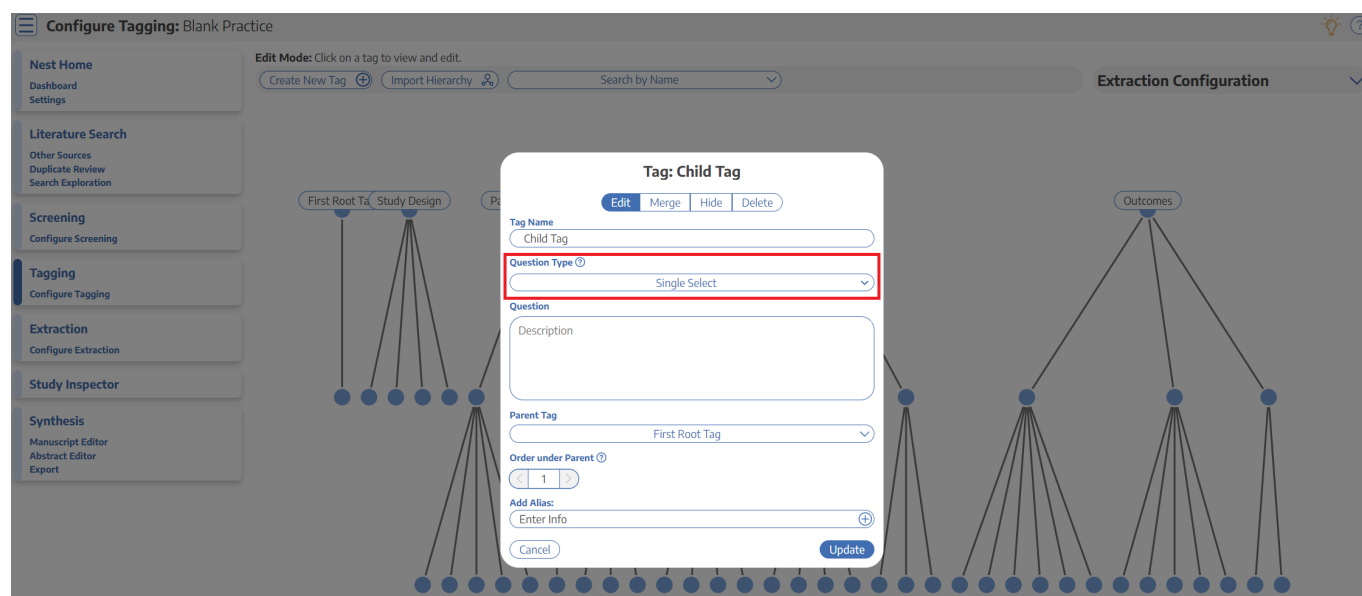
Configure Tagging: Blank Practice

Nest Home
Dashboard
Settings

Literature Search
Other Sources
Duplicate Review
Search Exploration

Screening
Configure Screening

Tagging
Configure Tagging

Extraction
Configure Extraction

Study Inspector

Synthesis
Manuscript Editor
Abstract Editor
Export

Edit Mode: Click on a tag to view and edit.
Create New Tag
Import Hierarchy
Search by Name

Extraction Configuration

First Root Ta
Study Design
Pa
Outcomes

Tag: Child Tag
Edit
Merge
Hide
Delete
Tag Name
Child Tag
Question Type
Single Select
Question
Description
Parent Tag
First Root Tag
Order under Parent
1
Add Alias:
Enter Info
Cancel
Update